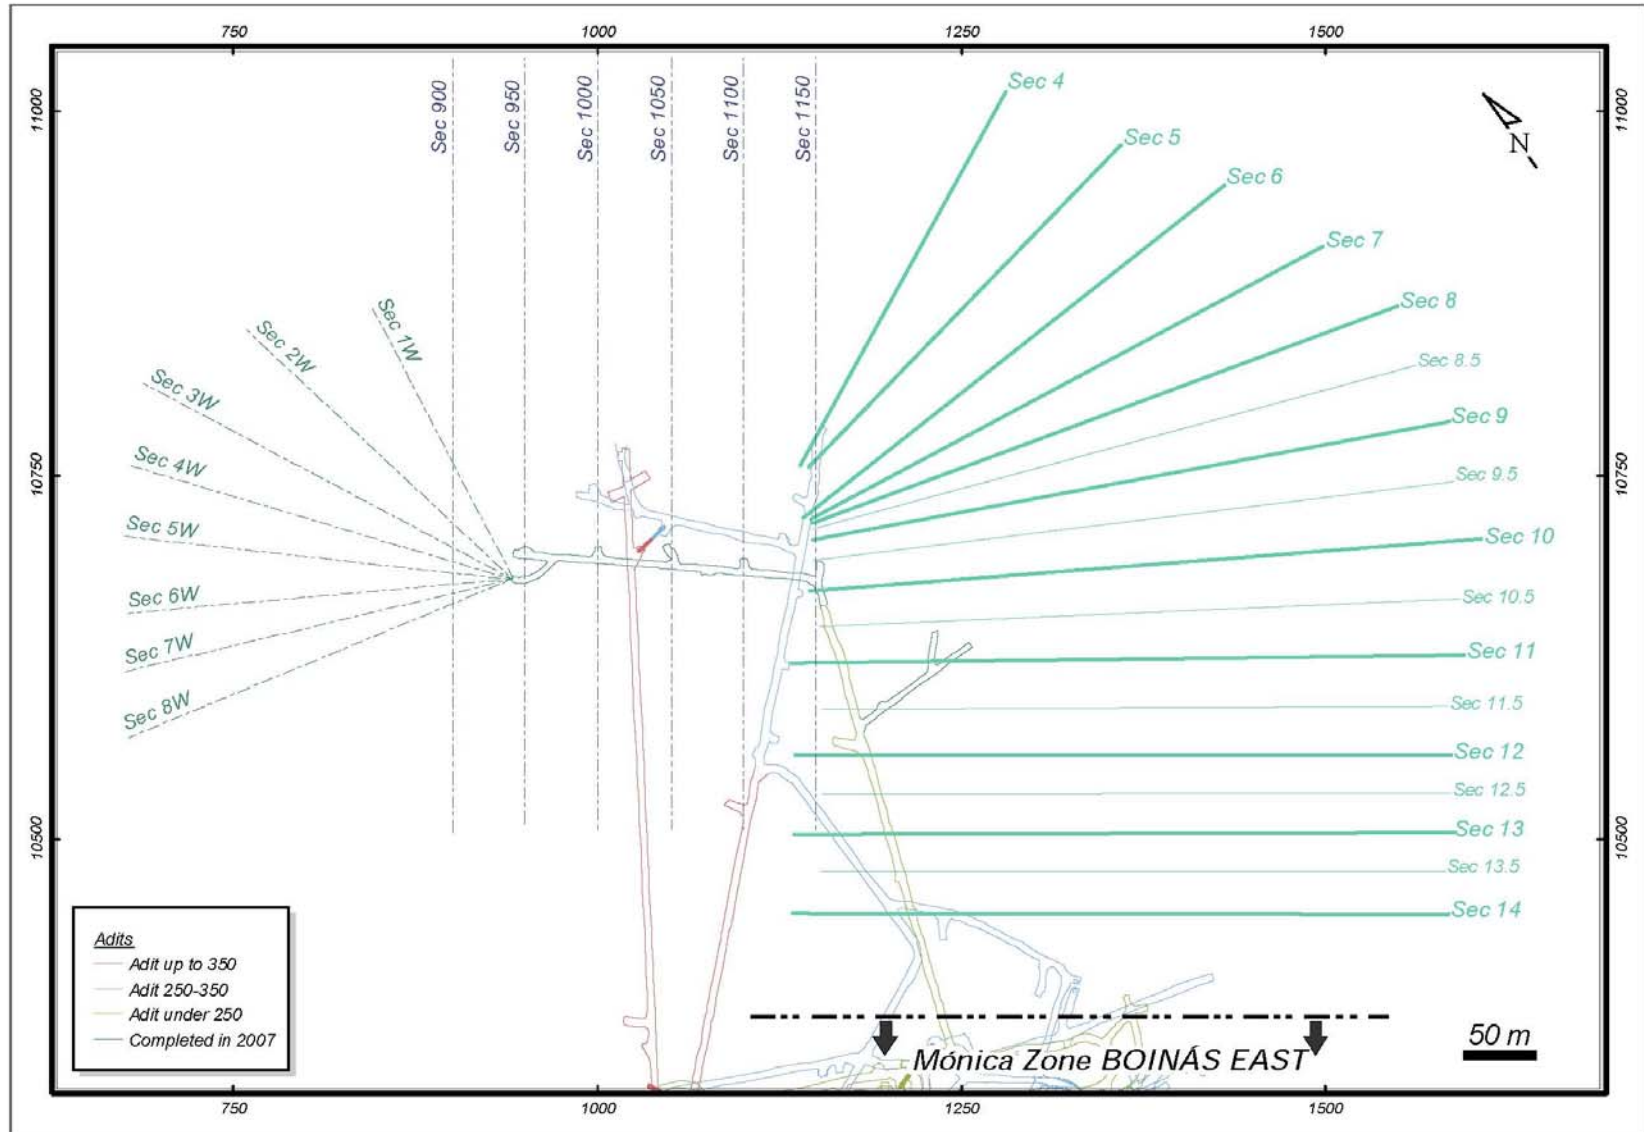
750 1000 1250 1500

11000 10750 10500

11000 10750 10500

N

Sec 900
Sec 950
Sec 1000
Sec 1050
Sec 1100
Sec 1150

Sec 4
Sec 5
Sec 6
Sec 7
Sec 8
Sec 8.5
Sec 9
Sec 9.5
Sec 10
Sec 10.5
Sec 11
Sec 11.5
Sec 12
Sec 12.5
Sec 13
Sec 13.5
Sec 14

Sec 1W
Sec 2W
Sec 3W
Sec 4W
Sec 5W
Sec 6W
Sec 7W
Sec 8W

Adits
Adit up to 350
Adit 250-350
Adit under 250
Completed in 2007

Mónica Zone BOINÁS EAST

50 m

750 1000 1250 1500